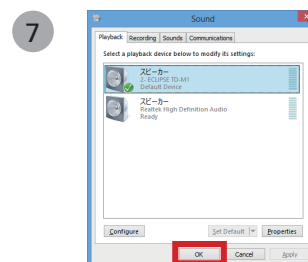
7

Sound

Playback Recording Sounds Communications

Select a playback device below to modify its settings:

スピーカー
2- ECLIPSE TD-M1
Default Device

スピーカー
Realtek High Definition Audio
Ready

Configure

Set Default

Properties

OK

Cancel

Apply